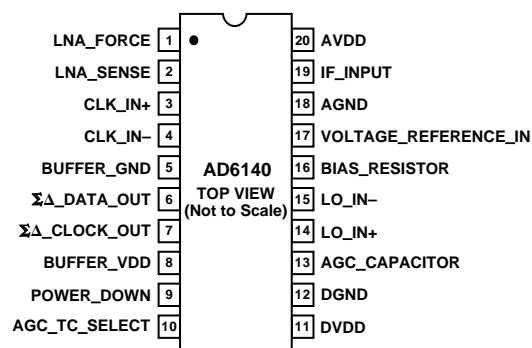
LNA_FORCE 1
LNA_SENSE 2
CLK_IN+ 3
CLK_IN– 4
BUFFER_GND 5
ΣΔ_DATA_OUT 6
ΣΔ_CLOCK_OUT 7
BUFFER_VDD 8
POWER_DOWN 9
AGC_TC_SELECT 10

AD6140
TOP VIEW
(Not to Scale)

20 AVDD
19 IF_INPUT
18 AGND
17 VOLTAGE_REFERENCE_IN
16 BIAS_RESISTOR
15 LO_IN–
14 LO_IN+
13 AGC_CAPACITOR
12 DGND
11 DVDD